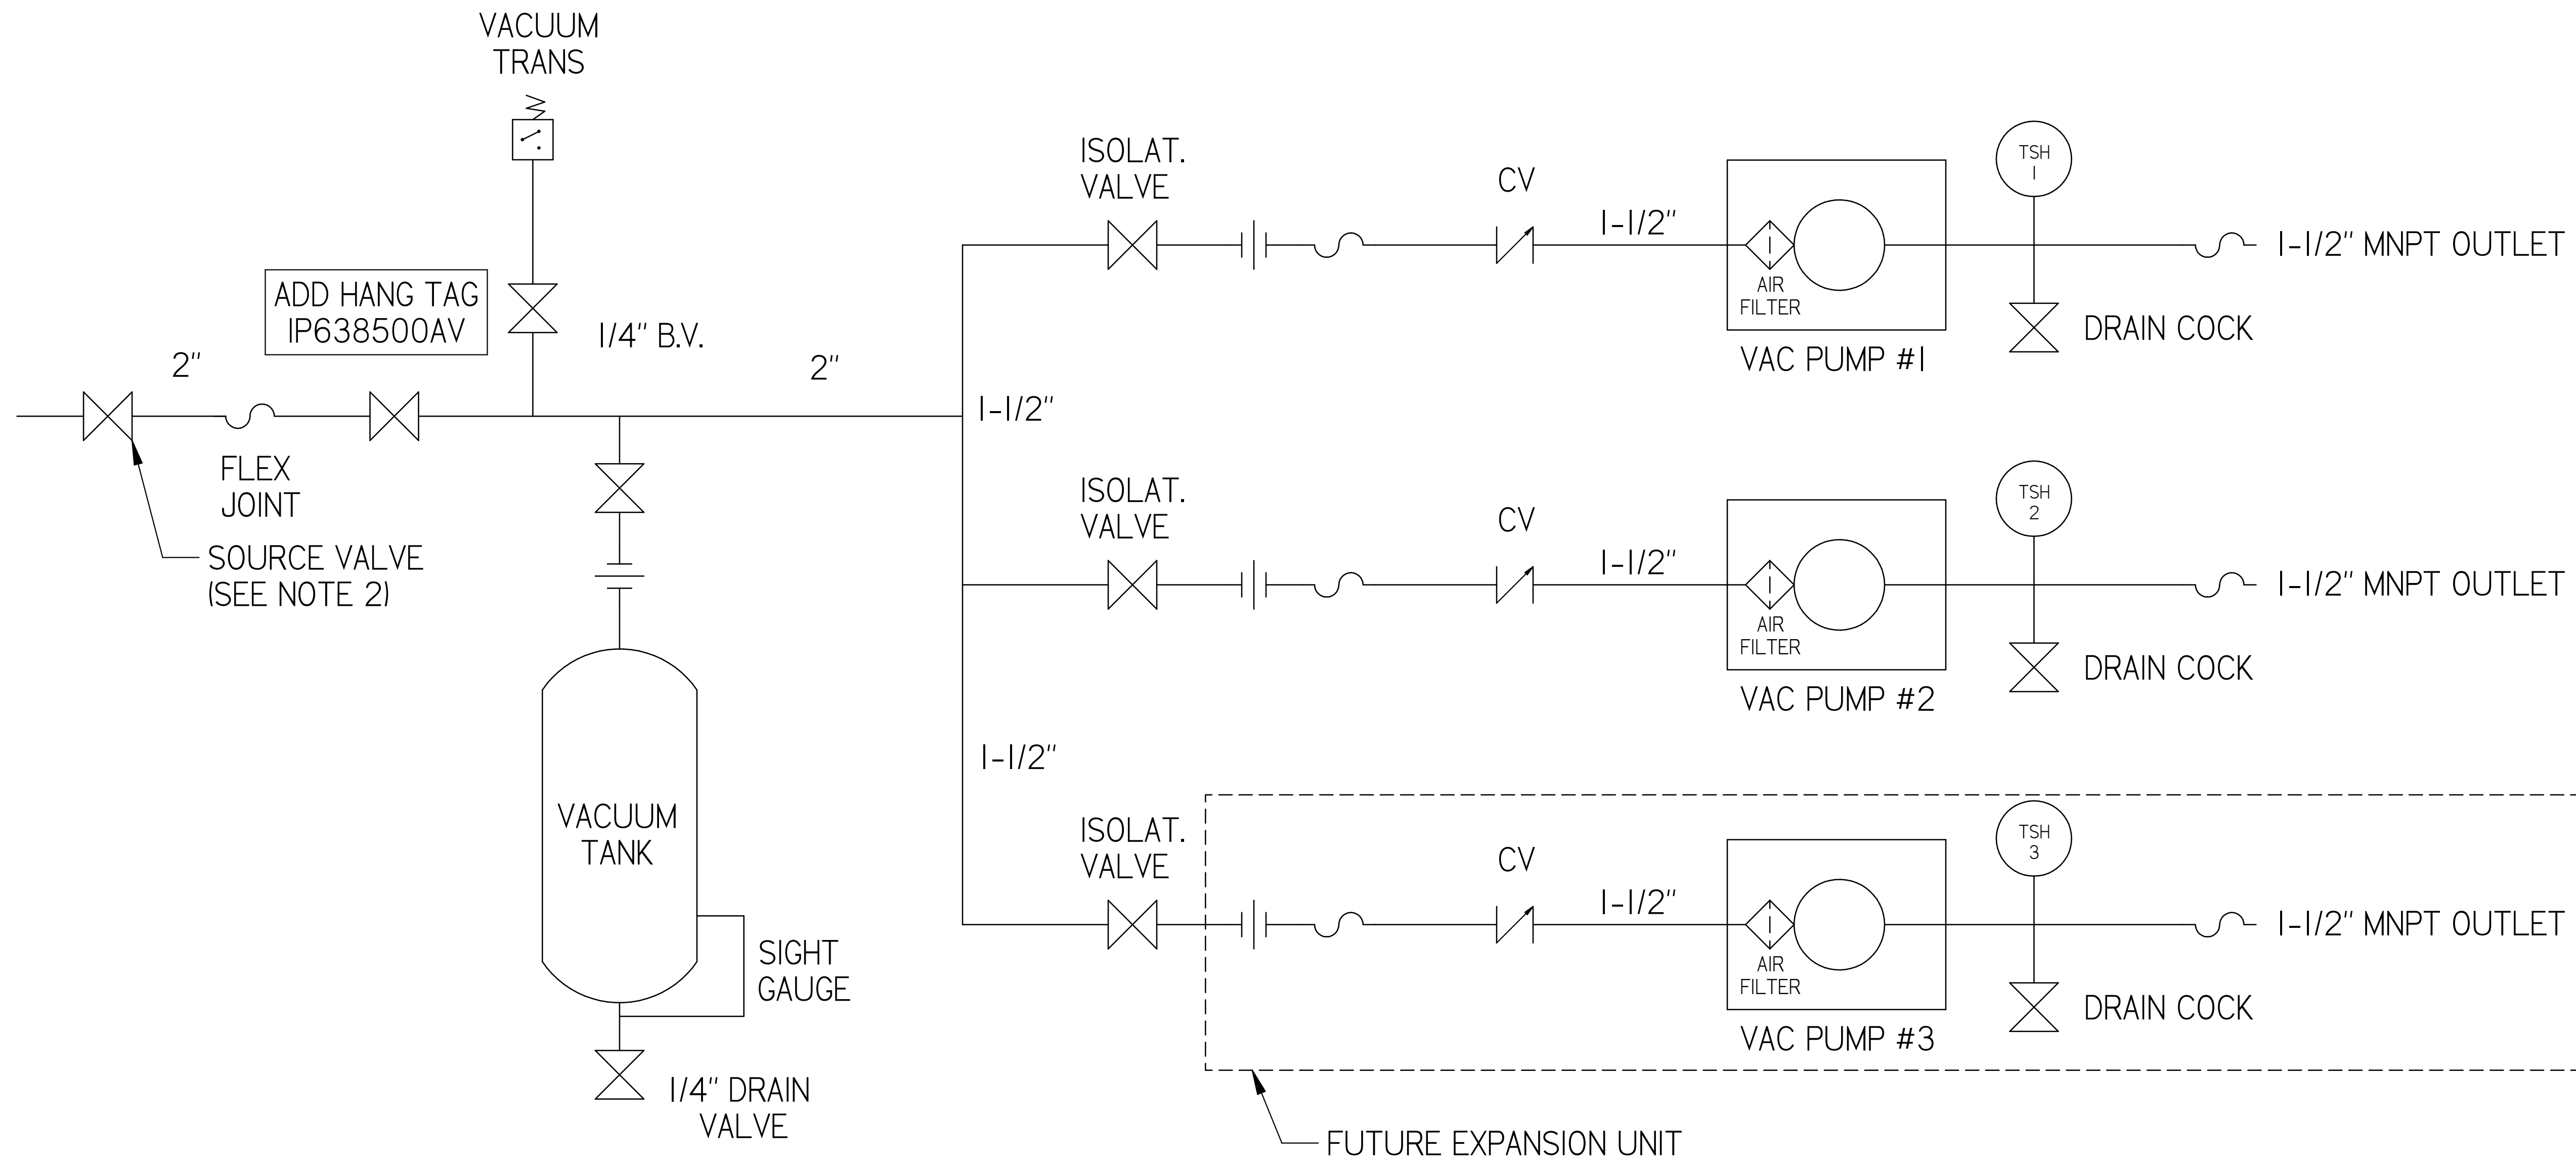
VACUUM TRANS

ADD HANG TAG
IP638500AV

1/4" B.V.

2"

2"

FLEX JOINT

SOURCE VALVE (SEE NOTE 2)

1-1/2"

ISOLAT. VALVE

CV

1-1/2"

TSH 1

1-1/2" MNPT OUTLET

AIR FILTER

DRAIN COCK

VAC PUMP #1

ISOLAT. VALVE

CV

1-1/2"

TSH 2

1-1/2" MNPT OUTLET

AIR FILTER

DRAIN COCK

VAC PUMP #2

1-1/2"

VACUUM TANK

ISOLAT. VALVE

CV

1-1/2"

TSH 3

1-1/2" MNPT OUTLET

AIR FILTER

DRAIN COCK

VAC PUMP #3

SIGHT GAUGE

1/4" DRAIN VALVE

FUTURE EXPANSION UNIT